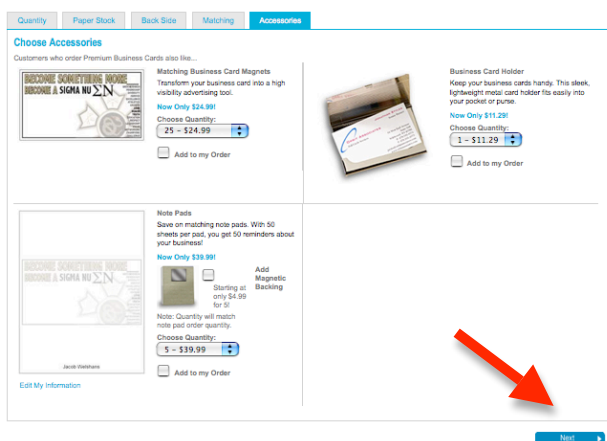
Quantity | Paper Stock | Back Side | Matching | Accessories

Choose Accessories

Customers who order Premium Business Cards also like...

BECOME SOMETHING MORE
BECOME A SIGMA NU $\Sigma N$

Matching Business Card Magnets

Transform your business card into a high visibility advertising tool.

Now Only $24.99!

Choose Quantity:

25 – $24.99

Add to my Order

Business Card Holder

Keep your business cards handy. This sleek, lightweight metal card holder fits easily into your pocket or purse.

Now Only $11.29!

Choose Quantity:

1 – $11.29

Add to my Order

BECOME SOMETHING MORE
BECOME A SIGMA NU $\Sigma N$

Jacob Waldhans

Edit My Information

Note Pads

Save on matching note pads. With 50 sheets per pad, you get 50 reminders about your business!

Now Only $39.99!

Starting at only $4.99 for 5!

Add Magnetic Backing

Note: Quantity will match note pad order quantity.

Choose Quantity:

5 – $39.99

Add to my Order

Next